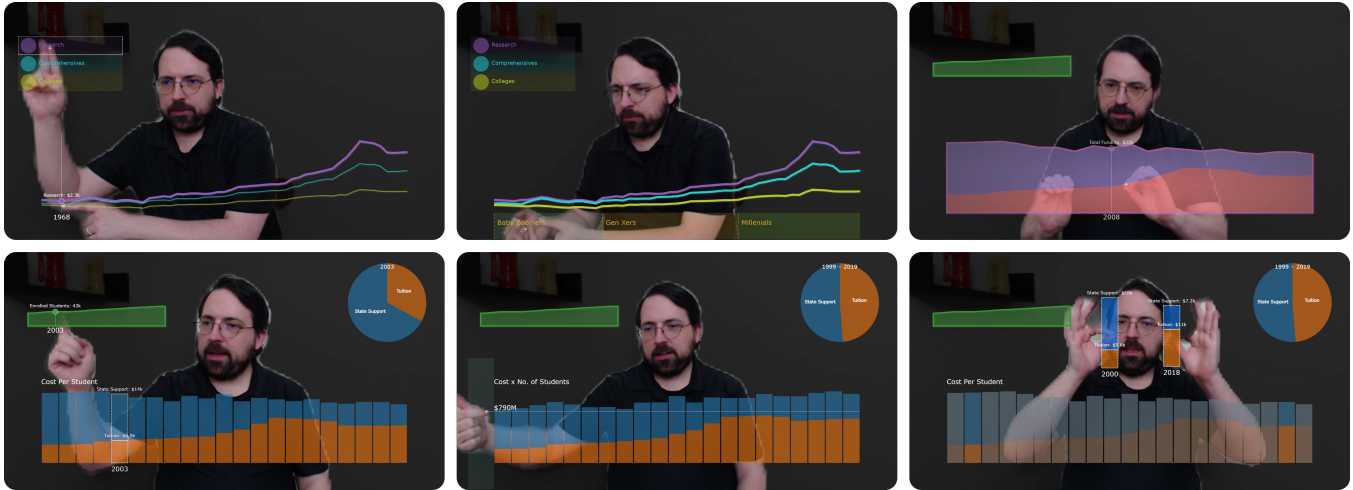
Research
Comprehensives
Colleges
Research: $2.3k
1968

Research
Comprehensives
Colleges
Baby Boomers
Gen Xers
Millenials

Total Funding: $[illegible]
2008

2003
Tuition
State Support
Enrolled Students: 43k
2003
Cost Per Student
State Support: $14k
Tuition: $5.5k
2003

1999 - 2019
State Support
Tuition
Cost x No. of Students
$790M

1999 - 2019
State Support
Tuition
State Support: $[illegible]
State Support: $7.2k
Tuition: $11k
Tuition: $5.6k
2000
2018
Cost Per Student